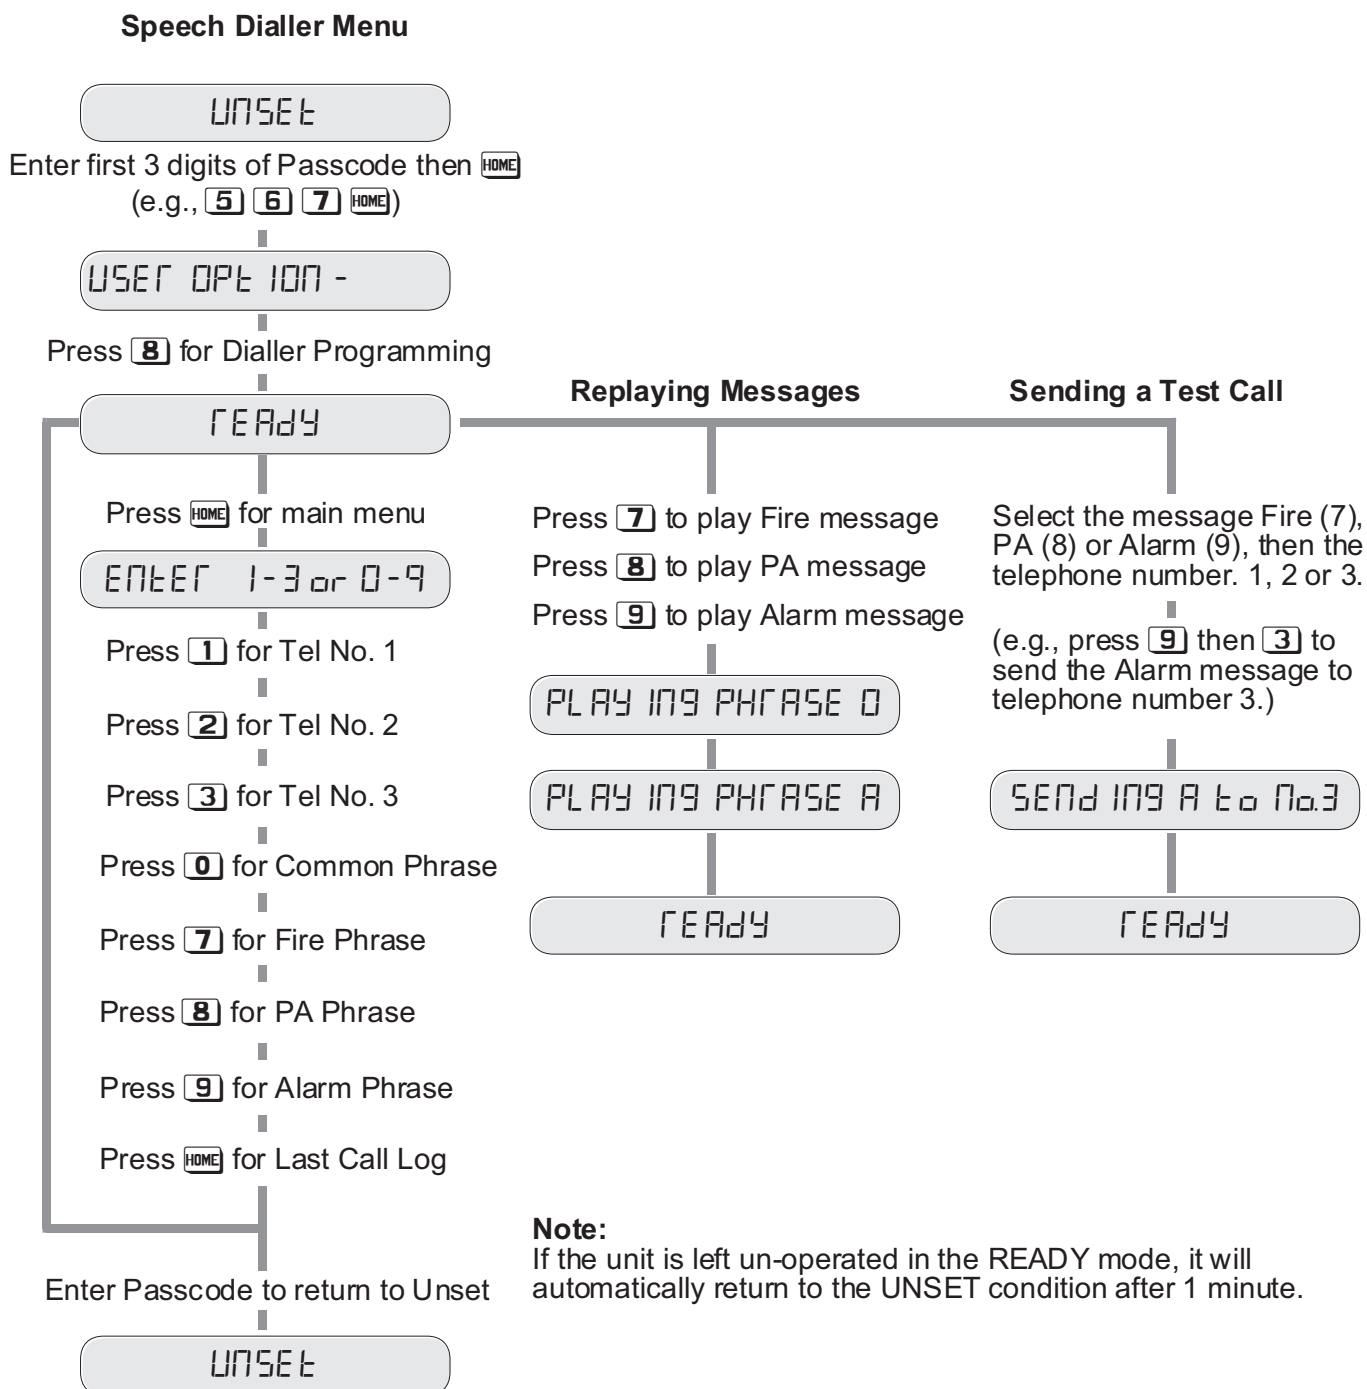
Speech Dialler Menu

UNSEt

Enter first 3 digits of Passcode then HOME (e.g., 5 6 7 HOME)

USEr OPt ION -

Press 8 for Dialler Programming

rEAdY

Press HOME for main menu

ENtEr 1-3 or 0-9

Press 1 for Tel No. 1

Press 2 for Tel No. 2

Press 3 for Tel No. 3

Press 0 for Common Phrase

Press 7 for Fire Phrase

Press 8 for PA Phrase

Press 9 for Alarm Phrase

Press HOME for Last Call Log

Enter Passcode to return to Unset

UNSEt

Replaying Messages

Press 7 to play Fire message

Press 8 to play PA message

Press 9 to play Alarm message

PLAY ING PHrASE 0

PLAY ING PHrASE A

rEAdY

Sending a Test Call

Select the message Fire (7), PA (8) or Alarm (9), then the telephone number. 1, 2 or 3.

(e.g., press 9 then 3 to send the Alarm message to telephone number 3.)

SENd ING A to No.3

rEAdY

Note:
If the unit is left un-operated in the READY mode, it will automatically return to the UNSET condition after 1 minute.